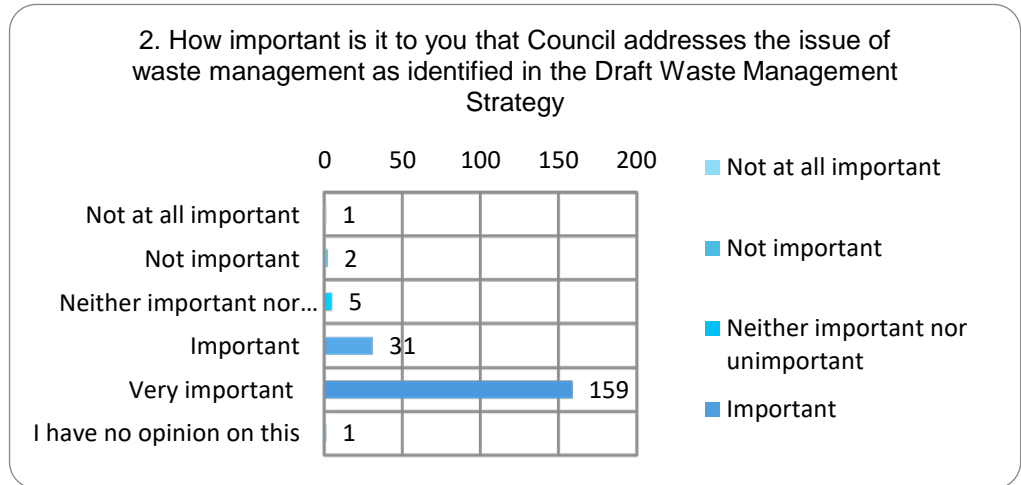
2. How important is it to you that Council addresses the issue of waste management as identified in the Draft Waste Management Strategy

0 50 100 150 200

Not at all important 1
Not important 2
Neither important nor… 5
Important 31
Very important 159
I have no opinion on this 1

Not at all important
Not important
Neither important nor unimportant
Important